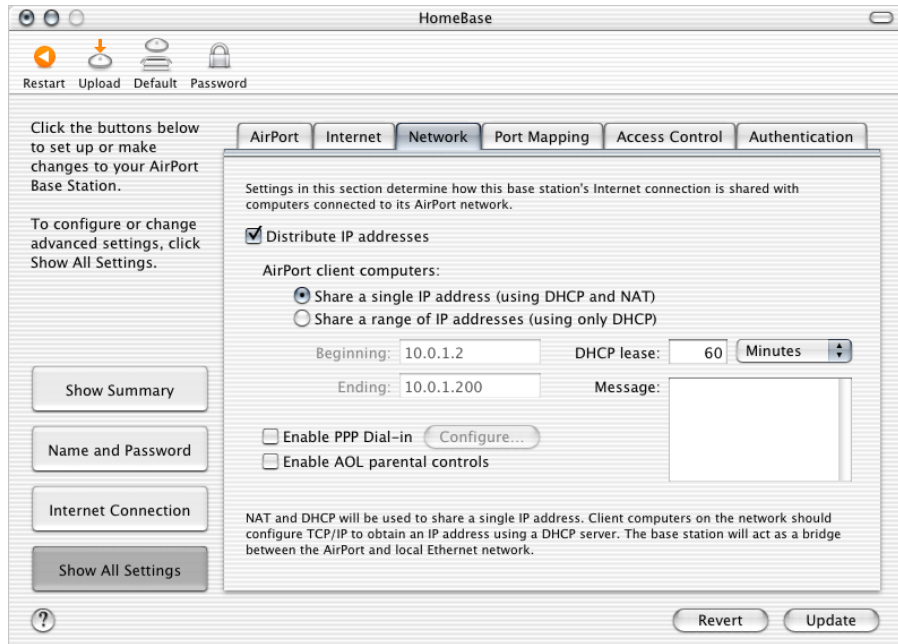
HomeBase

Restart Upload Default Password

Click the buttons below to set up or make changes to your AirPort Base Station.

To configure or change advanced settings, click Show All Settings.

Show Summary

Name and Password

Internet Connection

Show All Settings

AirPort | Internet | Network | Port Mapping | Access Control | Authentication

Settings in this section determine how this base station's Internet connection is shared with computers connected to its AirPort network.

Distribute IP addresses

AirPort client computers:

Share a single IP address (using DHCP and NAT)

Share a range of IP addresses (using only DHCP)

Beginning: 10.0.1.2

DHCP lease: 60 Minutes

Ending: 10.0.1.200

Message:

Enable PPP Dial-in Configure...

Enable AOL parental controls

NAT and DHCP will be used to share a single IP address. Client computers on the network should configure TCP/IP to obtain an IP address using a DHCP server. The base station will act as a bridge between the AirPort and local Ethernet network.

?

Revert Update